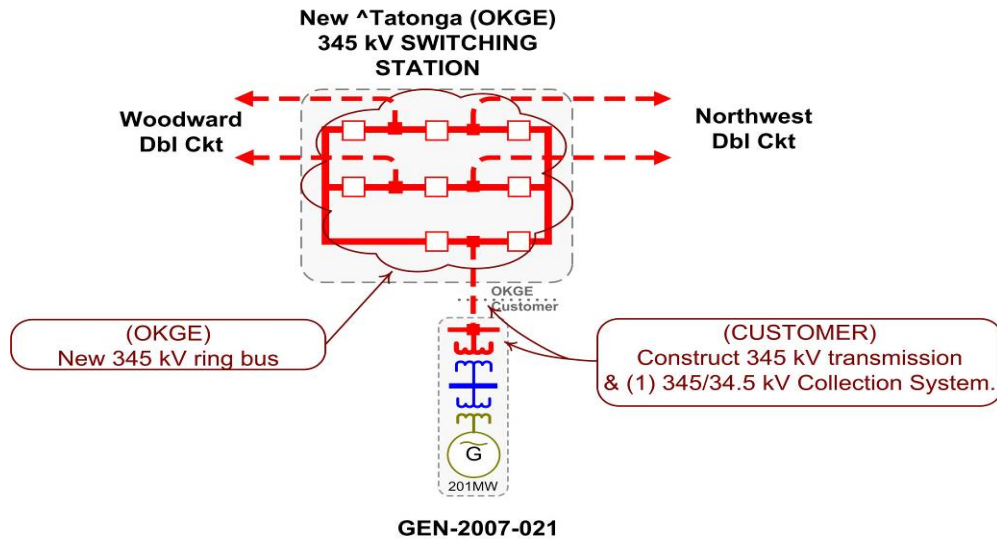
New ^Tatonga (OKGE)
345 kV SWITCHING
STATION

Woodward
Dbl Ckt

Northwest
Dbl Ckt

OKGE
Customer

(OKGE)
New 345 kV ring bus

(CUSTOMER)
Construct 345 kV transmission
& (1) 345/34.5 kV Collection System.

G

201MW

GEN-2007-021